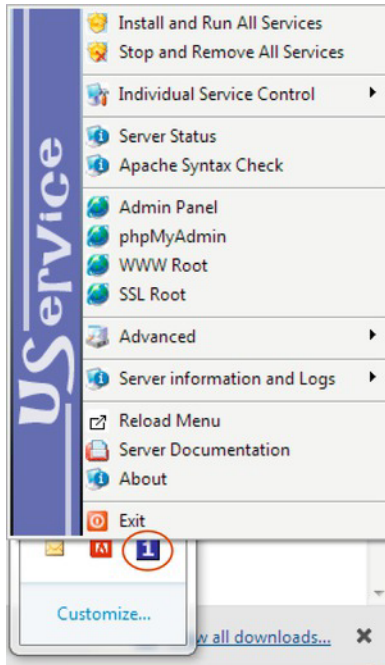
UService

Install and Run All Services
Stop and Remove All Services

Individual Service Control

Server Status
Apache Syntax Check

Admin Panel
phpMyAdmin
WWW Root
SSL Root

Advanced

Server information and Logs

Reload Menu
Server Documentation
About

Exit

1

Customize...

w all downloads...

✖